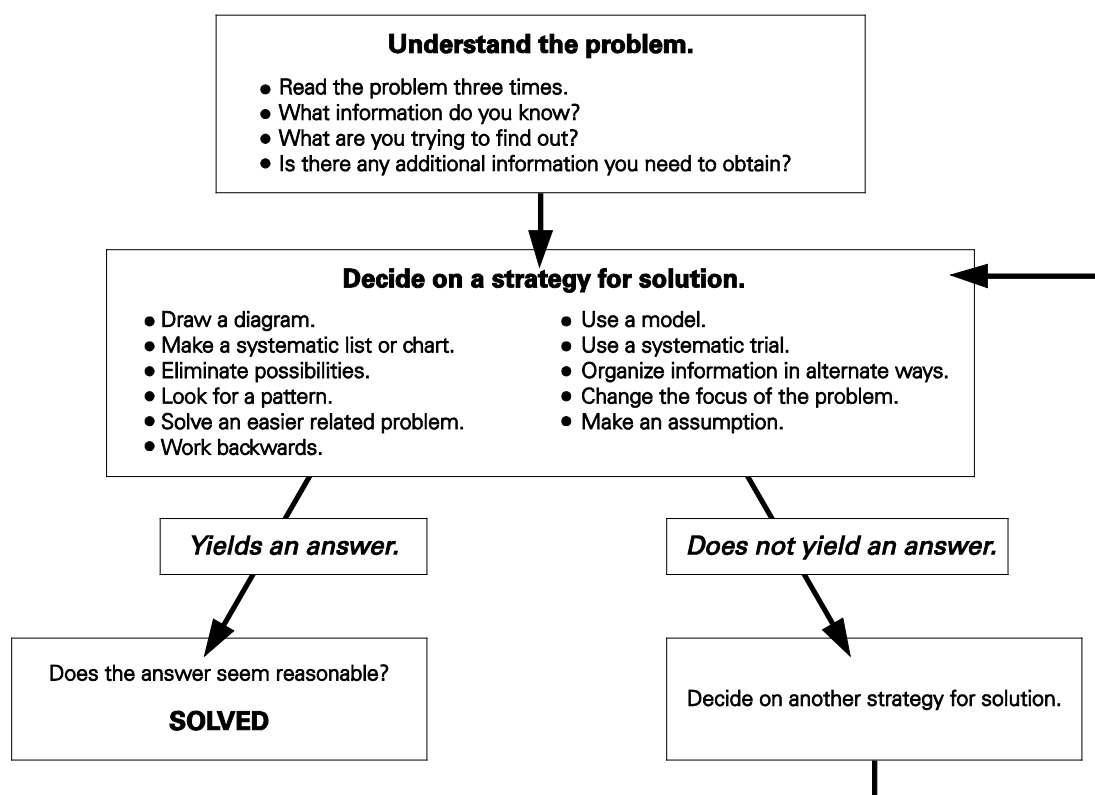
**Understand the problem.**

- Read the problem three times.
- What information do you know?
- What are you trying to find out?
- Is there any additional information you need to obtain?

**Decide on a strategy for solution.**

- Draw a diagram.
- Make a systematic list or chart.
- Eliminate possibilities.
- Look for a pattern.
- Solve an easier related problem.
- Work backwards.

- Use a model.
- Use a systematic trial.
- Organize information in alternate ways.
- Change the focus of the problem.
- Make an assumption.

*Yields an answer.*

*Does not yield an answer.*

Does the answer seem reasonable?

**SOLVED**

Decide on another strategy for solution.